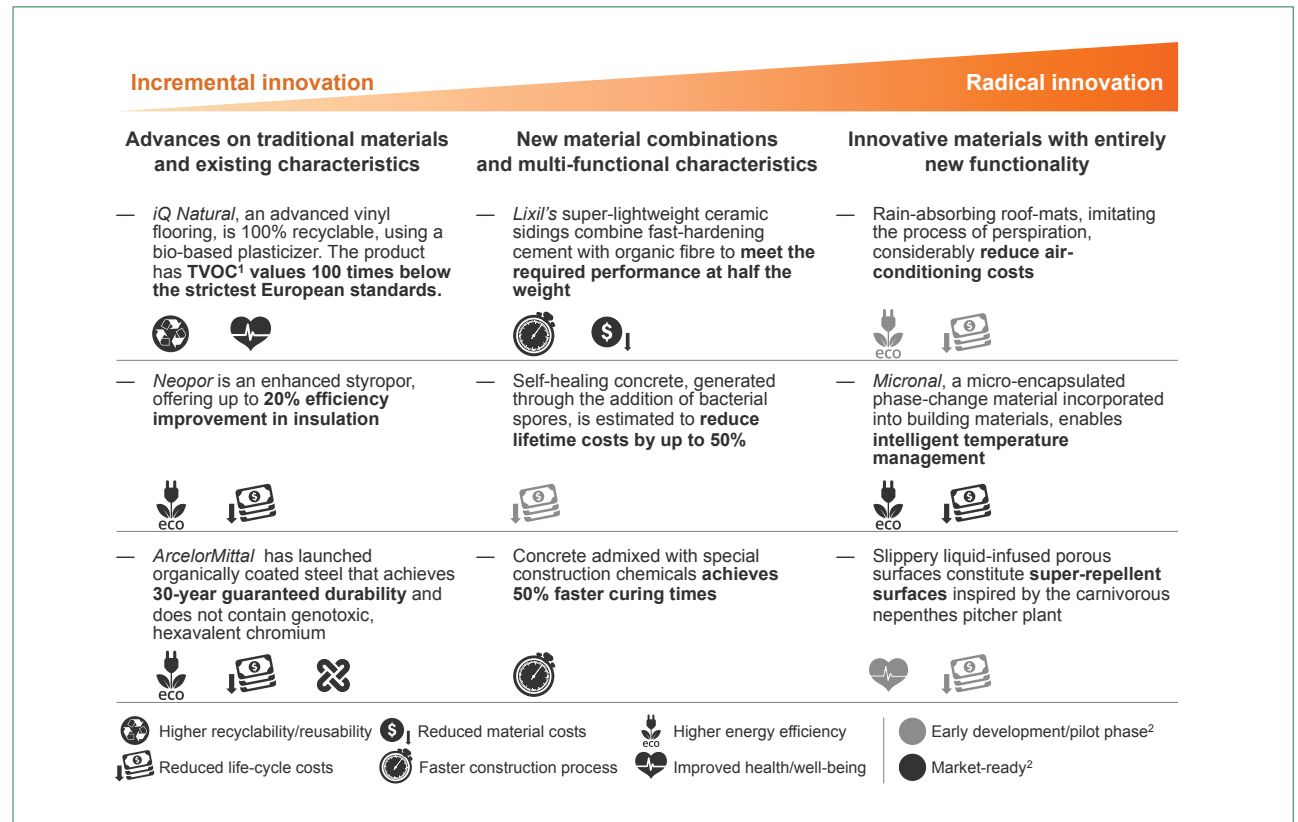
Incremental innovation

Radical innovation

Advances on traditional materials and existing characteristics

New material combinations and multi-functional characteristics

Innovative materials with entirely new functionality

— *iQ Natural*, an advanced vinyl flooring, is 100% recyclable, using a bio-based plasticizer. The product has **TVOC¹ values 100 times below the strictest European standards.**

— *Lixil's* super-lightweight ceramic sidings combine fast-hardening cement with organic fibre to **meet the required performance at half the weight**

— Rain-absorbing roof-mats, imitating the process of perspiration, considerably **reduce air-conditioning costs**

eco

— *Neopor* is an enhanced styropor, offering up to **20% efficiency improvement in insulation**

— Self-healing concrete, generated through the addition of bacterial spores, is estimated to **reduce lifetime costs by up to 50%**

— *Micronal*, a micro-encapsulated phase-change material incorporated into building materials, enables **intelligent temperature management**

eco

eco

— *ArcelorMittal* has launched organically coated steel that achieves **30-year guaranteed durability** and does not contain genotoxic, hexavalent chromium

— Concrete admixed with special construction chemicals **achieves 50% faster curing times**

— Slippery liquid-infused porous surfaces constitute **super-repellent surfaces** inspired by the carnivorous nepenthes pitcher plant

eco

Higher recyclability/reusability

Reduced material costs

eco Higher energy efficiency

Early development/pilot phase²

Reduced life-cycle costs

Faster construction process

Improved health/well-being

Market-ready²